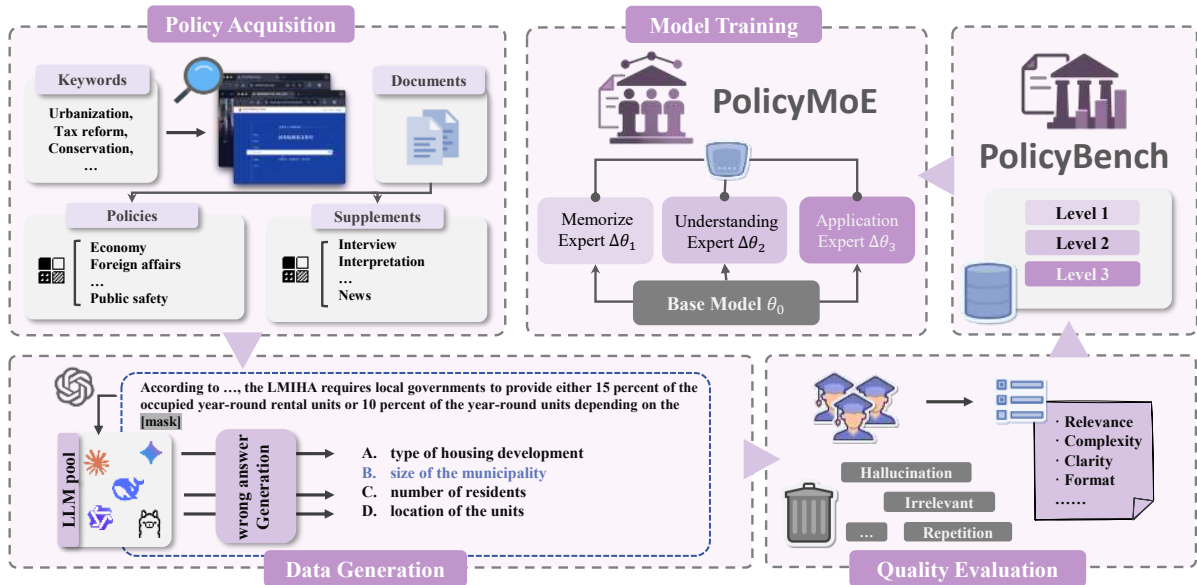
Policy Acquisition

Keywords

Urbanization, Tax reform, Conservation, …

Documents

Policies

Economy
Foreign affairs
…
Public safety

Supplements

Interview
Interpretation
…
News

Model Training

PolicyMoE

Memorize Expert $\Delta\theta_1$

Understanding Expert $\Delta\theta_2$

Application Expert $\Delta\theta_3$

Base Model $\theta_0$

PolicyBench

Level 1
Level 2
Level 3

LLM pool

According to …, the LMIHA requires local governments to provide either 15 percent of the occupied year-round rental units or 10 percent of the year-round units depending on the [mask]

wrong answer Generation

A. type of housing development
B. size of the municipality
C. number of residents
D. location of the units

Data Generation

· Relevance
· Complexity
· Clarity
· Format
……

Hallucination
Irrelevant
…
Repetition

Quality Evaluation